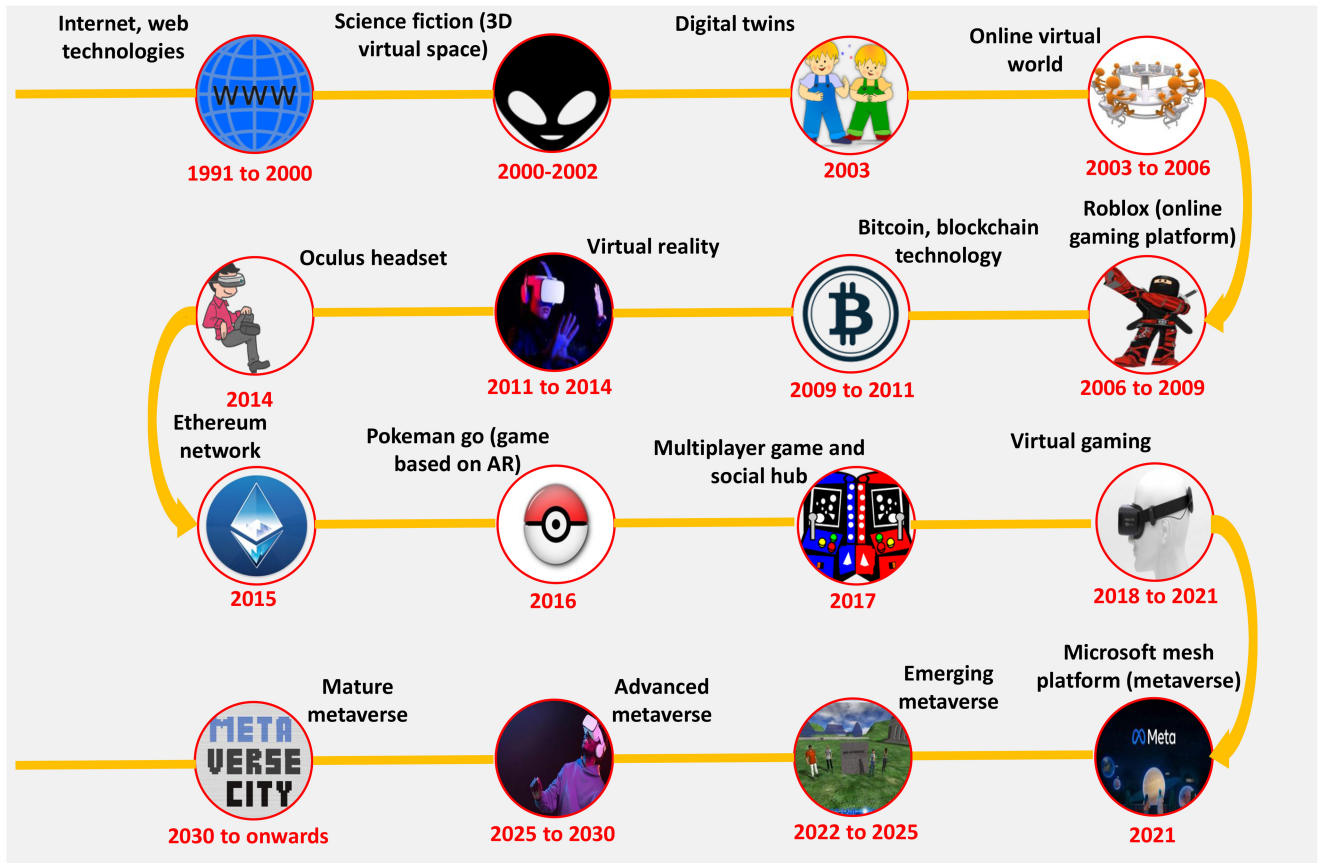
Internet, web technologies

WWW

1991 to 2000

Science fiction (3D virtual space)

2000-2002

Digital twins

2003

Online virtual world

2003 to 2006

Roblox (online gaming platform)

2006 to 2009

Bitcoin, blockchain technology

2009 to 2011

Virtual reality

2011 to 2014

Oculus headset

2014

Ethereum network

2015

Pokeman go (game based on AR)

2016

Multiplayer game and social hub

2017

Virtual gaming

2018 to 2021

Microsoft mesh platform (metaverse)

Meta

2021

Emerging metaverse

2022 to 2025

Advanced metaverse

2025 to 2030

Mature metaverse

META VERSE CITY

2030 to onwards